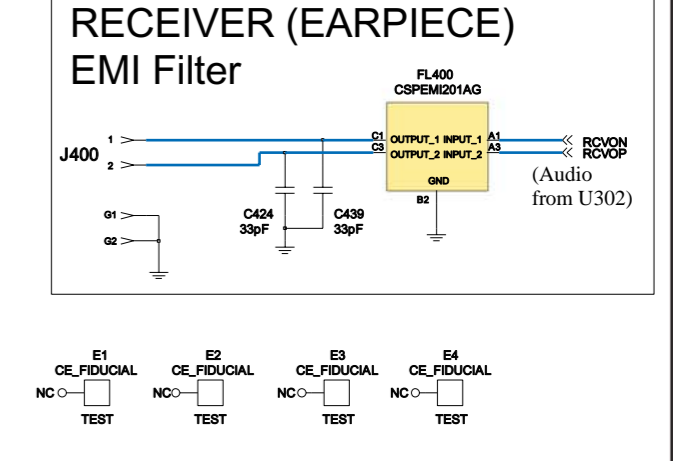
RECEIVER (EARPIECE)
EMI Filter

FL400
CSPEMI201AG

J400
1
2
G1
G2

C1
C3
OUTPUT_1 INPUT_1
OUTPUT_2 INPUT_2
A1
A3
GND
B2

RCVON
RCVOP
(Audio from U302)

C424
33pF
C439
33pF

E1
CE_FIDUCIAL
NC
TEST

E2
CE_FIDUCIAL
NC
TEST

E3
CE_FIDUCIAL
NC
TEST

E4
CE_FIDUCIAL
NC
TEST